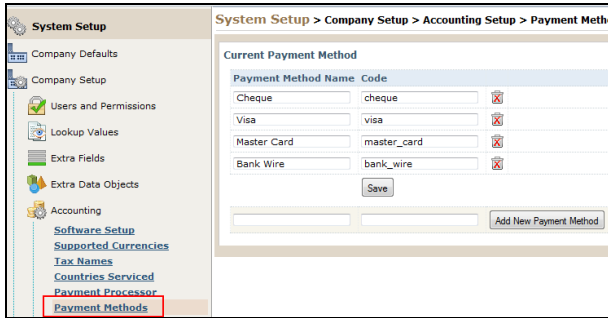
System Setup

Company Defaults

Company Setup

Users and Permissions

Lookup Values

Extra Fields

Extra Data Objects

Accounting

Software Setup

Supported Currencies

Tax Names

Countries Serviced

Payment Processor

Payment Methods

System Setup > Company Setup > Accounting Setup > Payment Meth

Current Payment Method

| Payment Method Name | Code |
|---|---|
| Cheque | cheque |
| Visa | visa |
| Master Card | master_card |
| Bank Wire | bank_wire |

Save

Add New Payment Method